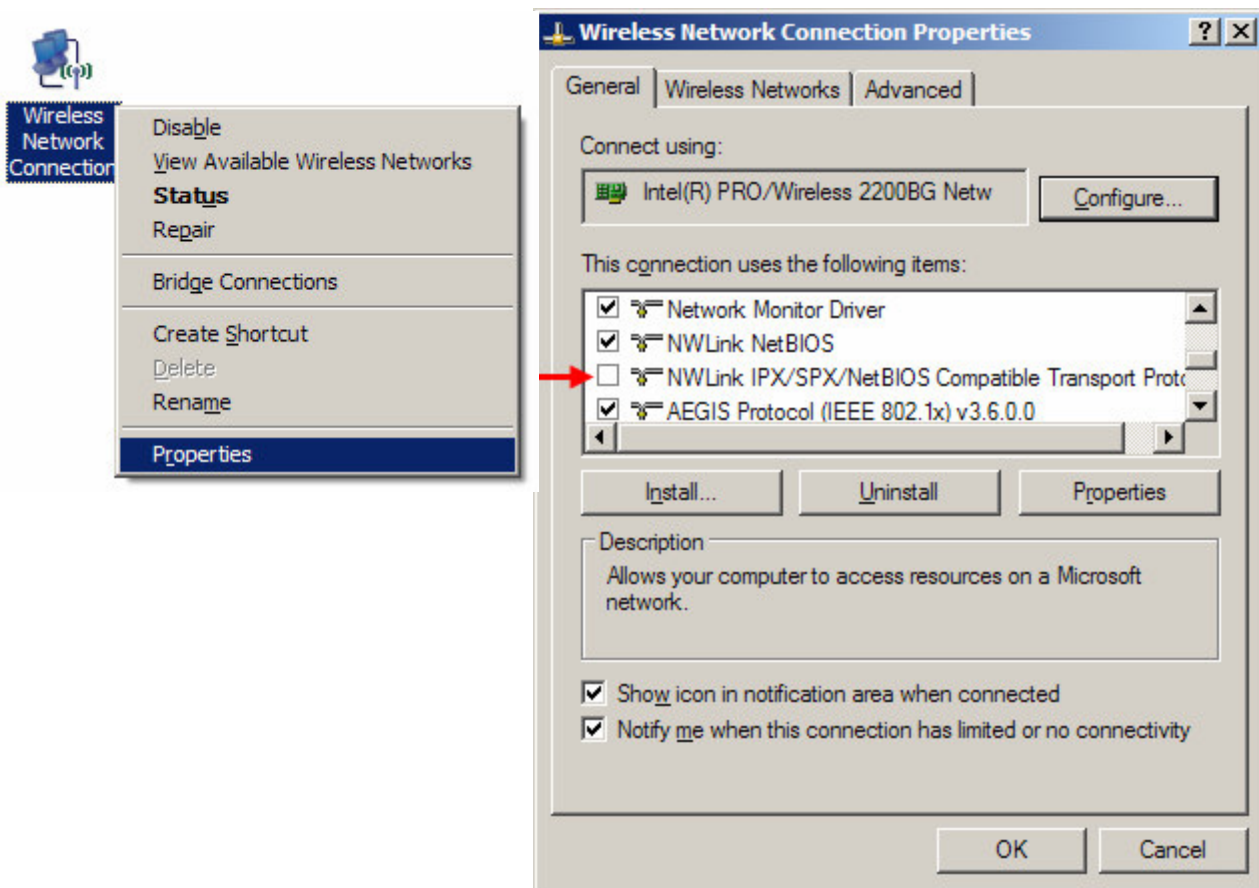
Wireless Network Connection

Disable
View Available Wireless Networks
Status
Repair
Bridge Connections
Create Shortcut
Delete
Rename
Properties

Wireless Network Connection Properties

?
X

General
Wireless Networks
Advanced

Connect using:

Intel(R) PRO/Wireless 2200BG Netw

Configure...

This connection uses the following items:

Network Monitor Driver
NWLink NetBIOS
NWLink IPX/SPX/NetBIOS Compatible Transport Proto
AEGIS Protocol (IEEE 802.1x) v3.6.0.0

Install...
Uninstall
Properties

Description
Allows your computer to access resources on a Microsoft network.

Show icon in notification area when connected
Notify me when this connection has limited or no connectivity

OK
Cancel